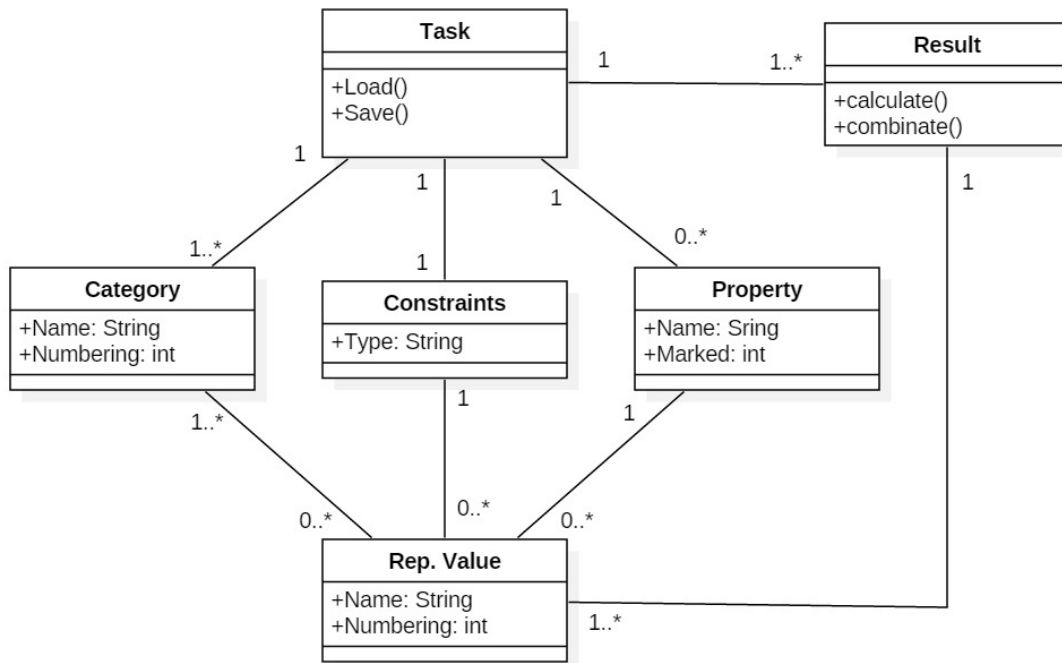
Task

+Load()
+Save()

1

1..*

Result

+calculate()
+combinate()

1

1

1

0..*

1..*

1

1

Category

+Name: String
+Numbering: int

Constraints

+Type: String

Property

+Name: Sring
+Marked: int

1..*

1

1

0..*

0..*

0..*

Rep. Value

+Name: String
+Numbering: int

1..*